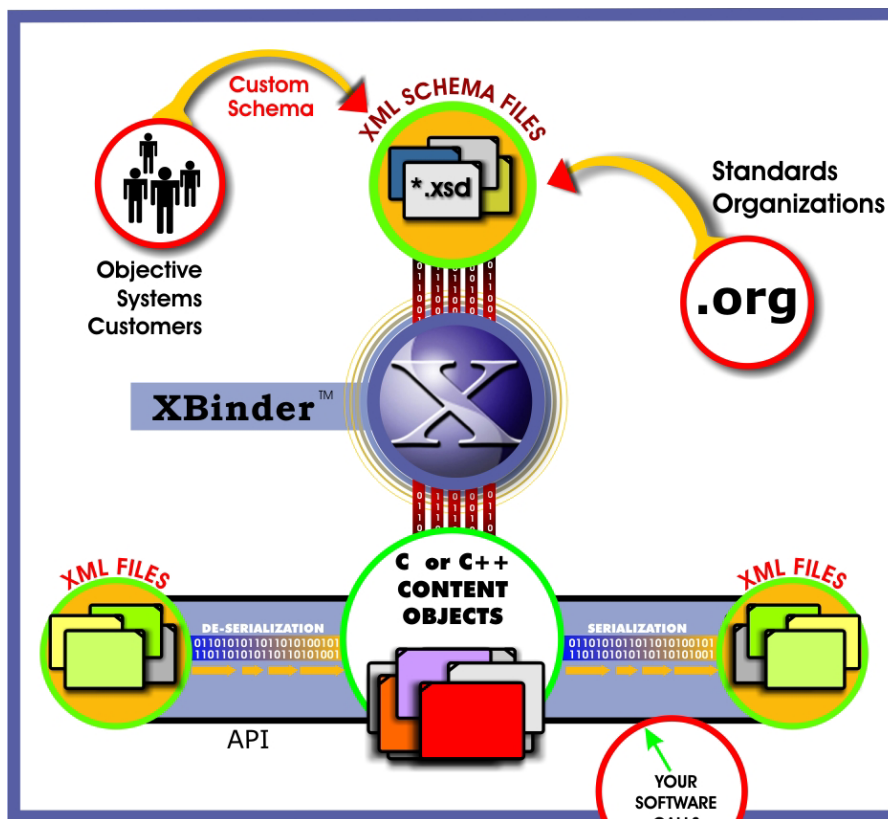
Custom Schema

XML SCHEMA FILES

*.xsd

Standards Organizations

Objective Systems Customers

.org

XBinder™

X

XML FILES

C or C++ CONTENT OBJECTS

XML FILES

DE-SERIALIZATION

0110101011011010100101
1101101010110110101001

SERIALIZATION

0110101011011010100101
1101101010110110101001

API

YOUR SOFTWARE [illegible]